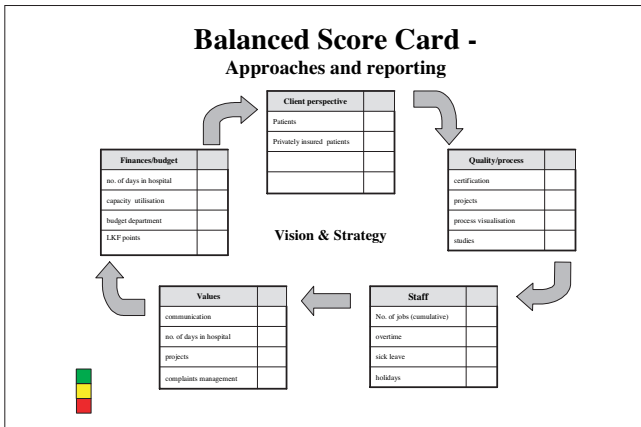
Balanced Score Card -
Approaches and reporting

| Client perspective | |
|---|---|
| Patients | |
| Privately insured patients | |
| | |
| | |

| Finances/budget | |
|---|---|
| no. of days in hospital | |
| capacity utilisation | |
| budget department | |
| LKF points | |

| Quality/process | |
|---|---|
| certification | |
| projects | |
| process visualisation | |
| studies | |

Vision & Strategy

| Values | |
|---|---|
| communication | |
| no. of days in hospital | |
| projects | |
| complaints management | |

| Staff | |
|---|---|
| No. of jobs (cumulative) | |
| overtime | |
| sick leave | |
| holidays | |